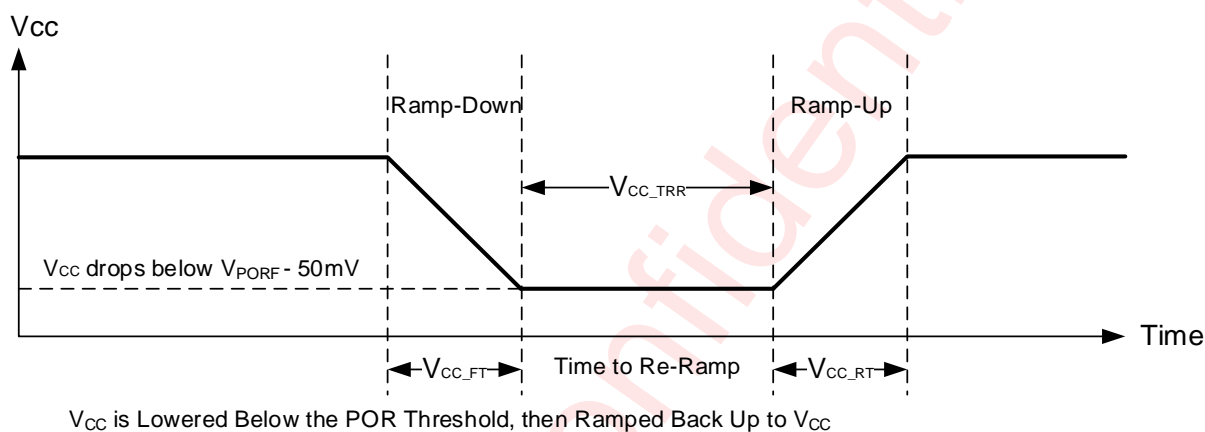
Vcc

Ramp-Down

Ramp-Up

$V_{CC\_TRR}$

$V_{CC}$ drops below $V_{PORF}$ - 50mV

Time

$V_{CC\_FT}$

Time to Re-Ramp

$V_{CC\_RT}$

$V_{CC}$ is Lowered Below the POR Threshold, then Ramped Back Up to $V_{CC}$

onfident